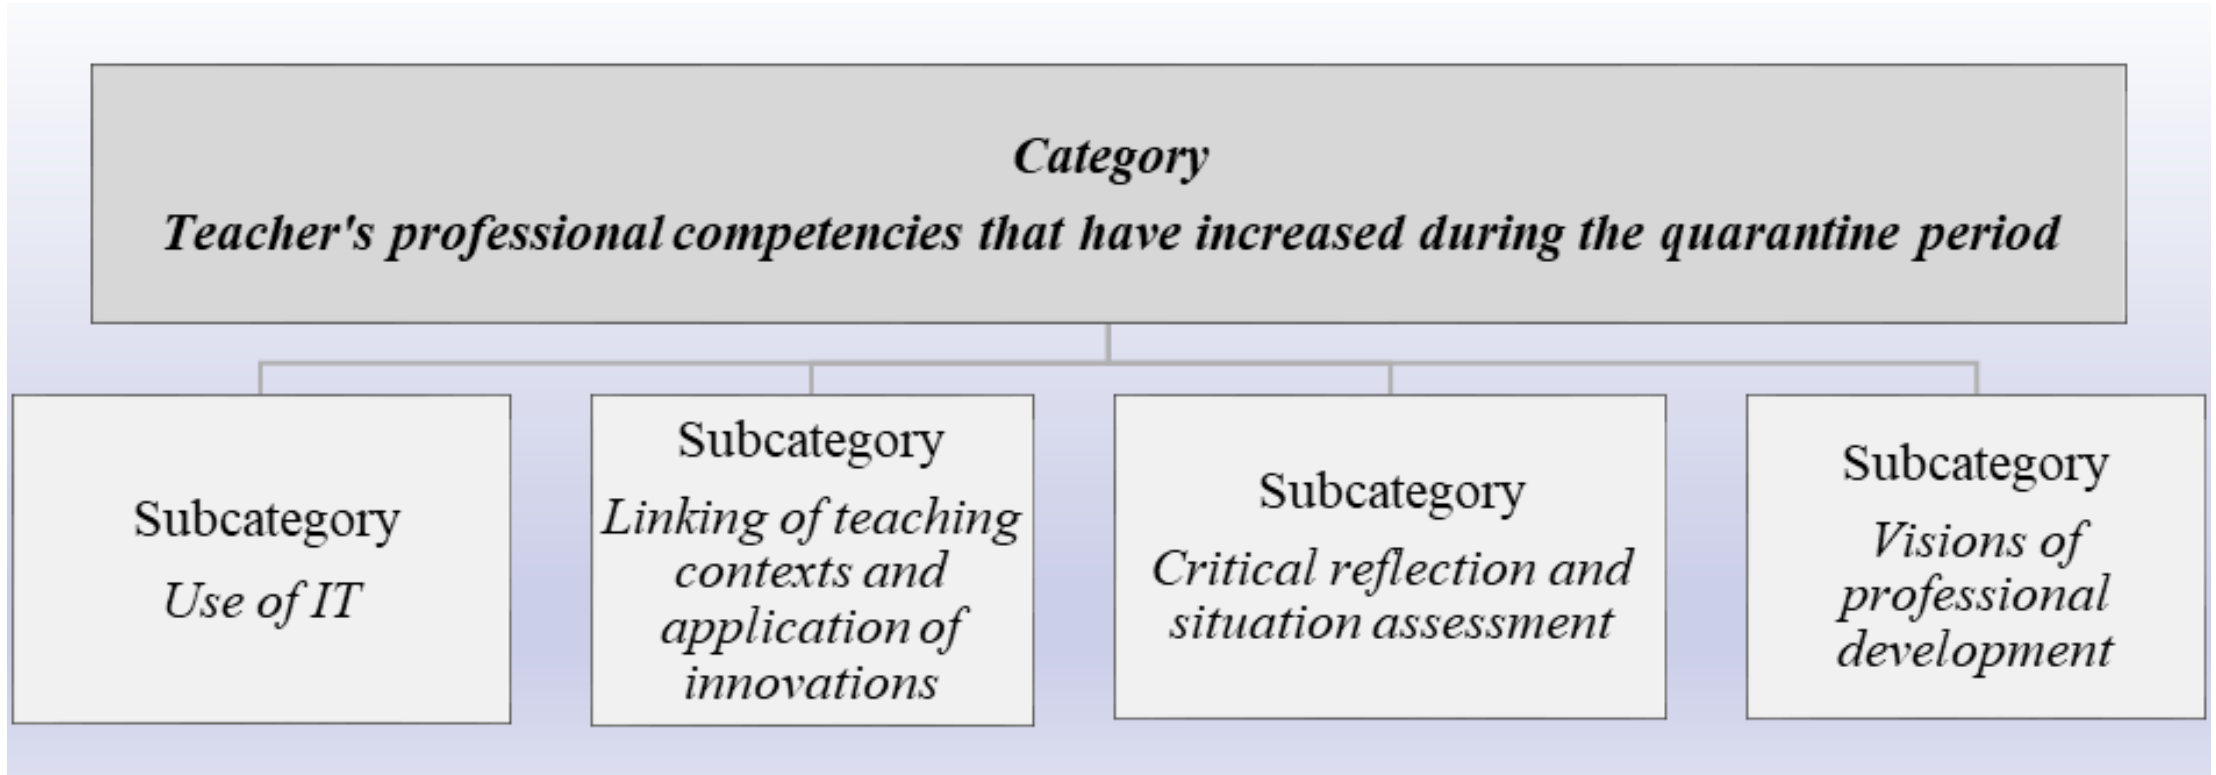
Category

Teacher's professional competencies that have increased during the quarantine period

Subcategory
Use of IT

Subcategory
Linking of teaching contexts and application of innovations

Subcategory
Critical reflection and situation assessment

Subcategory
Visions of professional development